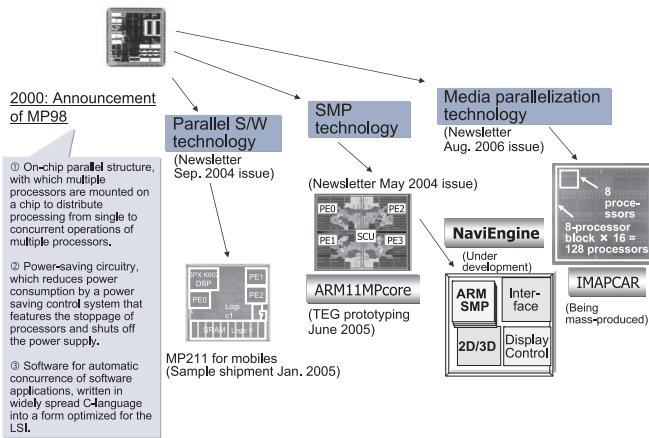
2000: Announcement of MP98

① On-chip parallel structure, with which multiple processors are mounted on a chip to distribute processing from single to concurrent operations of multiple processors.

② Power-saving circuitry, which reduces power consumption by a power saving control system that features the stoppage of processors and shuts off the power supply.

③ Software for automatic concurrence of software applications, written in widely spread C-language into a form optimized for the LSI.

Parallel S/W technology
(Newsletter Sep. 2004 issue)

SPX K60 DSP
PE0
PE1
PE2
Logic1
SRAM
Logic1

MP211 for mobiles
(Sample shipment Jan. 2005)

SMP technology
(Newsletter May 2004 issue)

PE0
PE2
SCU
PE1
PE3

ARM11MPcore
(TEG prototyping June 2005)

Media parallelization technology
(Newsletter Aug. 2006 issue)

8 processors
8-processor block × 16 = 128 processors

IMAPCAR
(Being mass-produced)

NaviEngine
(Under development)
ARM SMP
Interface
2D/3D
Display Control